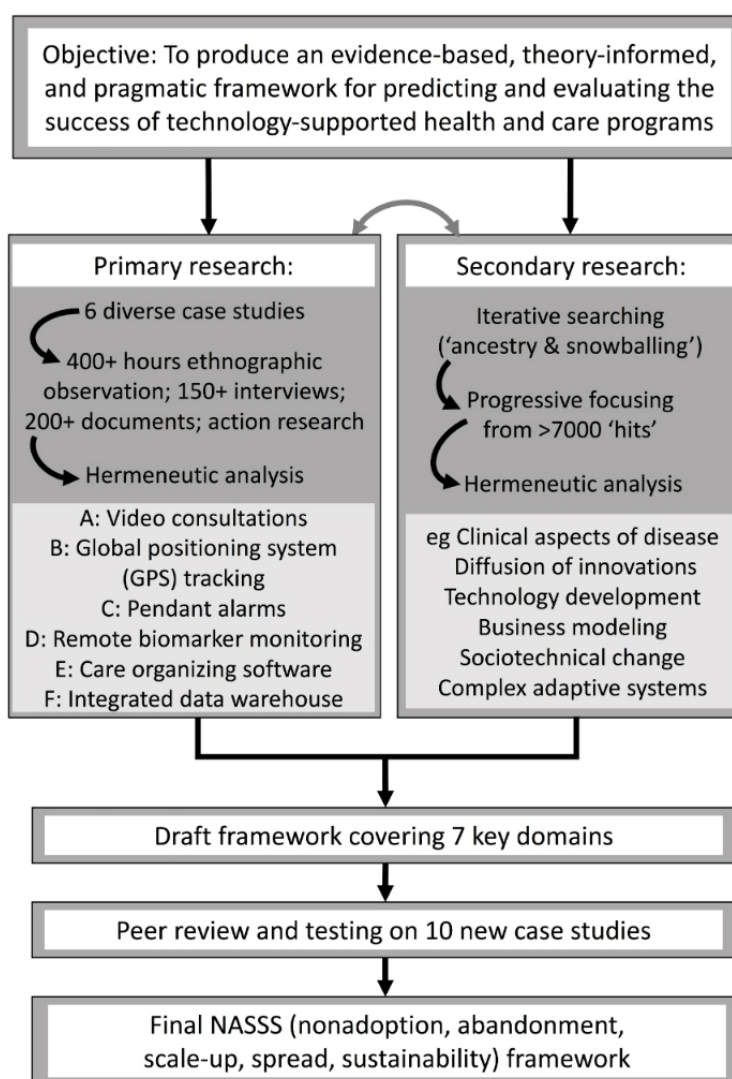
Objective: To produce an evidence-based, theory-informed, and pragmatic framework for predicting and evaluating the success of technology-supported health and care programs

Primary research:

6 diverse case studies

400+ hours ethnographic observation; 150+ interviews; 200+ documents; action research

Hermeneutic analysis

A: Video consultations
B: Global positioning system (GPS) tracking
C: Pendant alarms
D: Remote biomarker monitoring
E: Care organizing software
F: Integrated data warehouse

Secondary research:

Iterative searching ('ancestry & snowballing')

Progressive focusing from >7000 'hits'

Hermeneutic analysis

eg Clinical aspects of disease
Diffusion of innovations
Technology development
Business modeling
Sociotechnical change
Complex adaptive systems

Draft framework covering 7 key domains

Peer review and testing on 10 new case studies

Final NASSS (nonadoption, abandonment, scale-up, spread, sustainability) framework